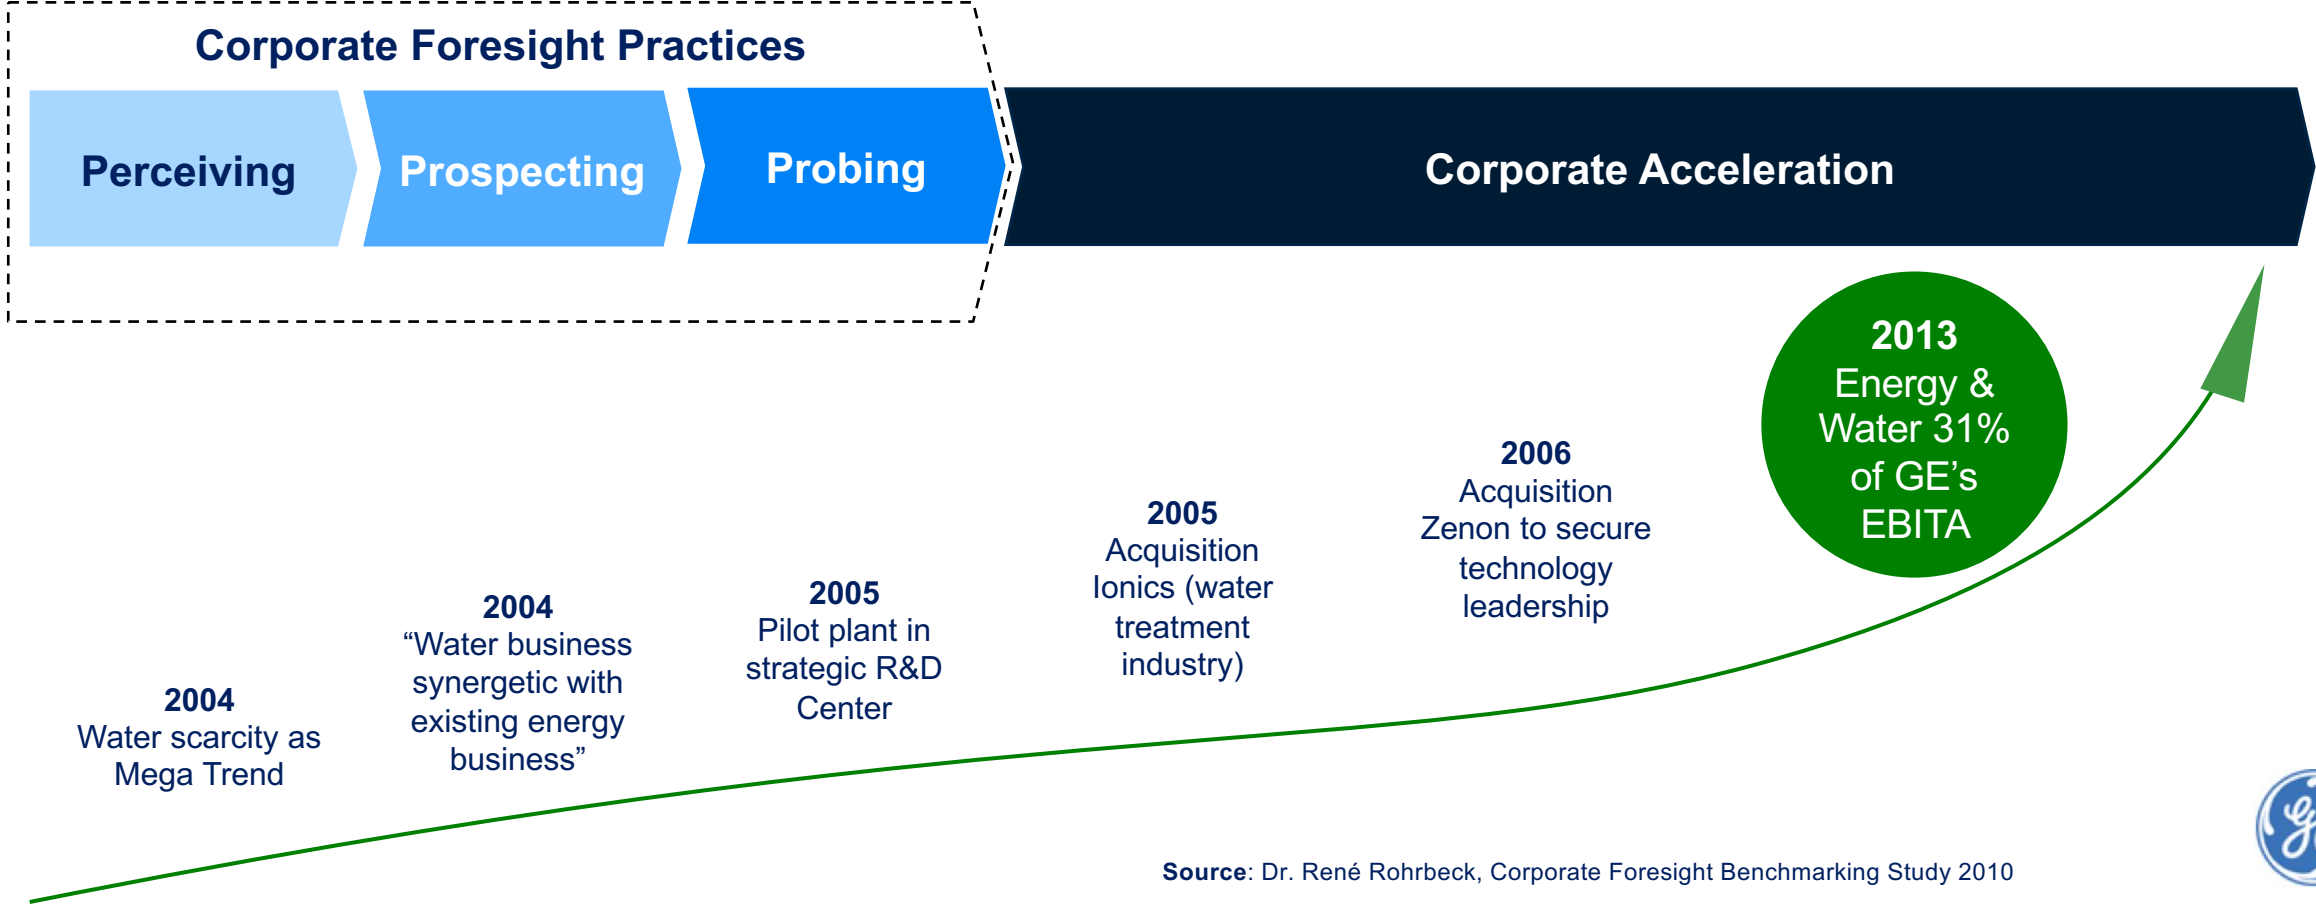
Corporate Foresight Practices

Perceiving

Prospecting

Probing

Corporate Acceleration

2013
Energy & Water 31% of GE’s EBITA

2004
Water scarcity as Mega Trend

2004
“Water business synergetic with existing energy business”

2005
Pilot plant in strategic R&D Center

2005
Acquisition Ionics (water treatment industry)

2006
Acquisition Zenon to secure technology leadership

Source: Dr. René Rohrbeck, Corporate Foresight Benchmarking Study 2010